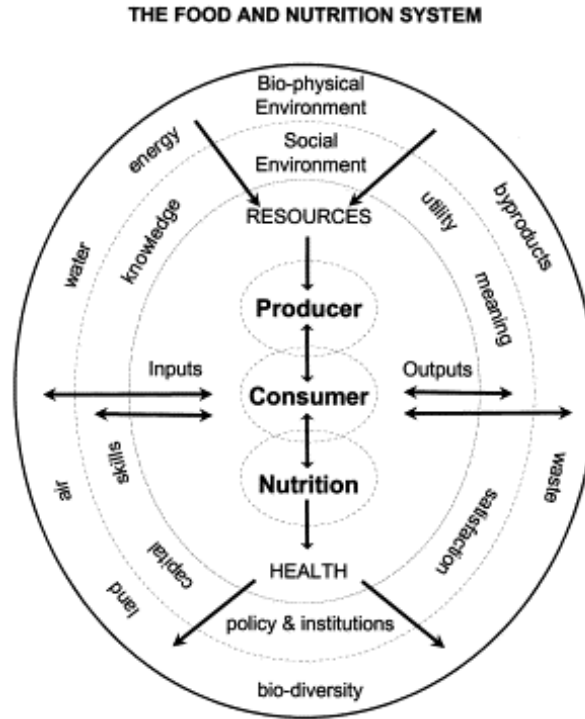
THE FOOD AND NUTRITION SYSTEM

Bio-physical Environment

Social Environment

energy

knowledge

water

utility

byproducts

meaning

RESOURCES

Producer

Inputs

Outputs

Consumer

skills

air

Nutrition

waste

satisfaction

capital

land

HEALTH

policy & institutions

bio-diversity